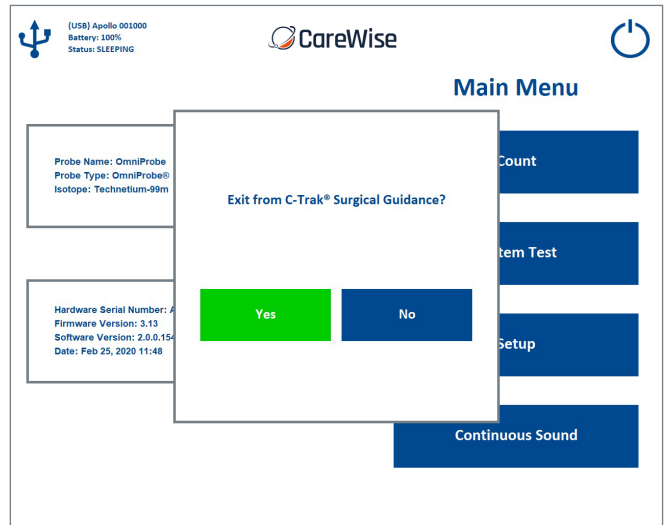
(USB) Apollo 001000
Battery: 100%
Status: SLEEPING

CareWise

Main Menu

Probe Name: OmniProbe
Probe Type: OmniProbe®
Isotope: Technetium-99m

Hardware Serial Number: A
Firmware Version: 3.13
Software Version: 2.0.0.154
Date: Feb 25, 2020 11:48

Count

tem Test

Setup

Continuous Sound

Exit from C-Trak® Surgical Guidance?

Yes

No